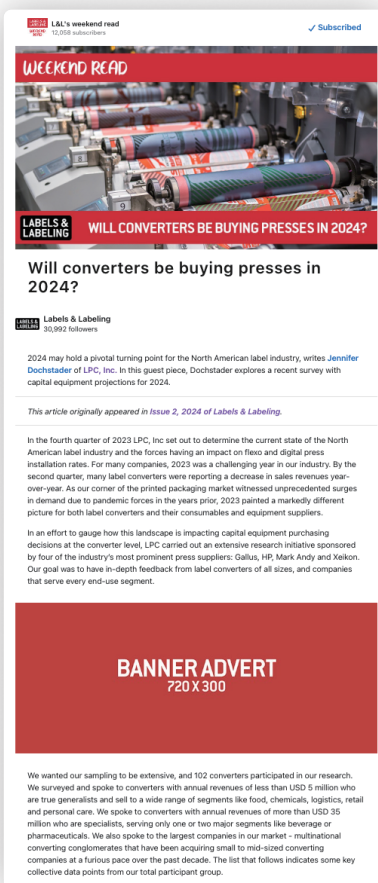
LABELS & LABELING WEEKEND READ

L&L's weekend read
12,058 subscribers

✓ Subscribed

WEEKEND READ

LABELS & LABELING

WILL CONVERTERS BE BUYING PRESSES IN 2024?

Will converters be buying presses in 2024?

LABELS & LABELING

Labels & Labeling
30,992 followers

2024 may hold a pivotal turning point for the North American label industry, writes Jennifer Dochstader of LPC, Inc. In this guest piece, Dochstader explores a recent survey with capital equipment projections for 2024.

This article originally appeared in Issue 2, 2024 of Labels & Labeling.

In the fourth quarter of 2023 LPC, Inc set out to determine the current state of the North American label industry and the forces having an impact on flexo and digital press installation rates. For many companies, 2023 was a challenging year in our industry. By the second quarter, many label converters were reporting a decrease in sales revenues year-over-year. As our corner of the printed packaging market witnessed unprecedented surges in demand due to pandemic forces in the years prior, 2023 painted a markedly different picture for both label converters and their consumables and equipment suppliers.

In an effort to gauge how this landscape is impacting capital equipment purchasing decisions at the converter level, LPC carried out an extensive research initiative sponsored by four of the industry's most prominent press suppliers: Gallus, HP, Mark Andy and Xeikon. Our goal was to have in-depth feedback from label converters of all sizes, and companies that serve every end-use segment.

BANNER ADVERT
720 X 300

We wanted our sampling to be extensive, and 102 converters participated in our research. We surveyed and spoke to converters with annual revenues of less than USD 5 million who are true generalists and sell to a wide range of segments like food, chemicals, logistics, retail and personal care. We spoke to converters with annual revenues of more than USD 35 million who are specialists, serving only one or two major segments like beverage or pharmaceuticals. We also spoke to the largest companies in our market - multinational converting conglomerates that have been acquiring small to mid-sized converting companies at a furious pace over the past decade. The list that follows indicates some key collective data points from our total participant group.